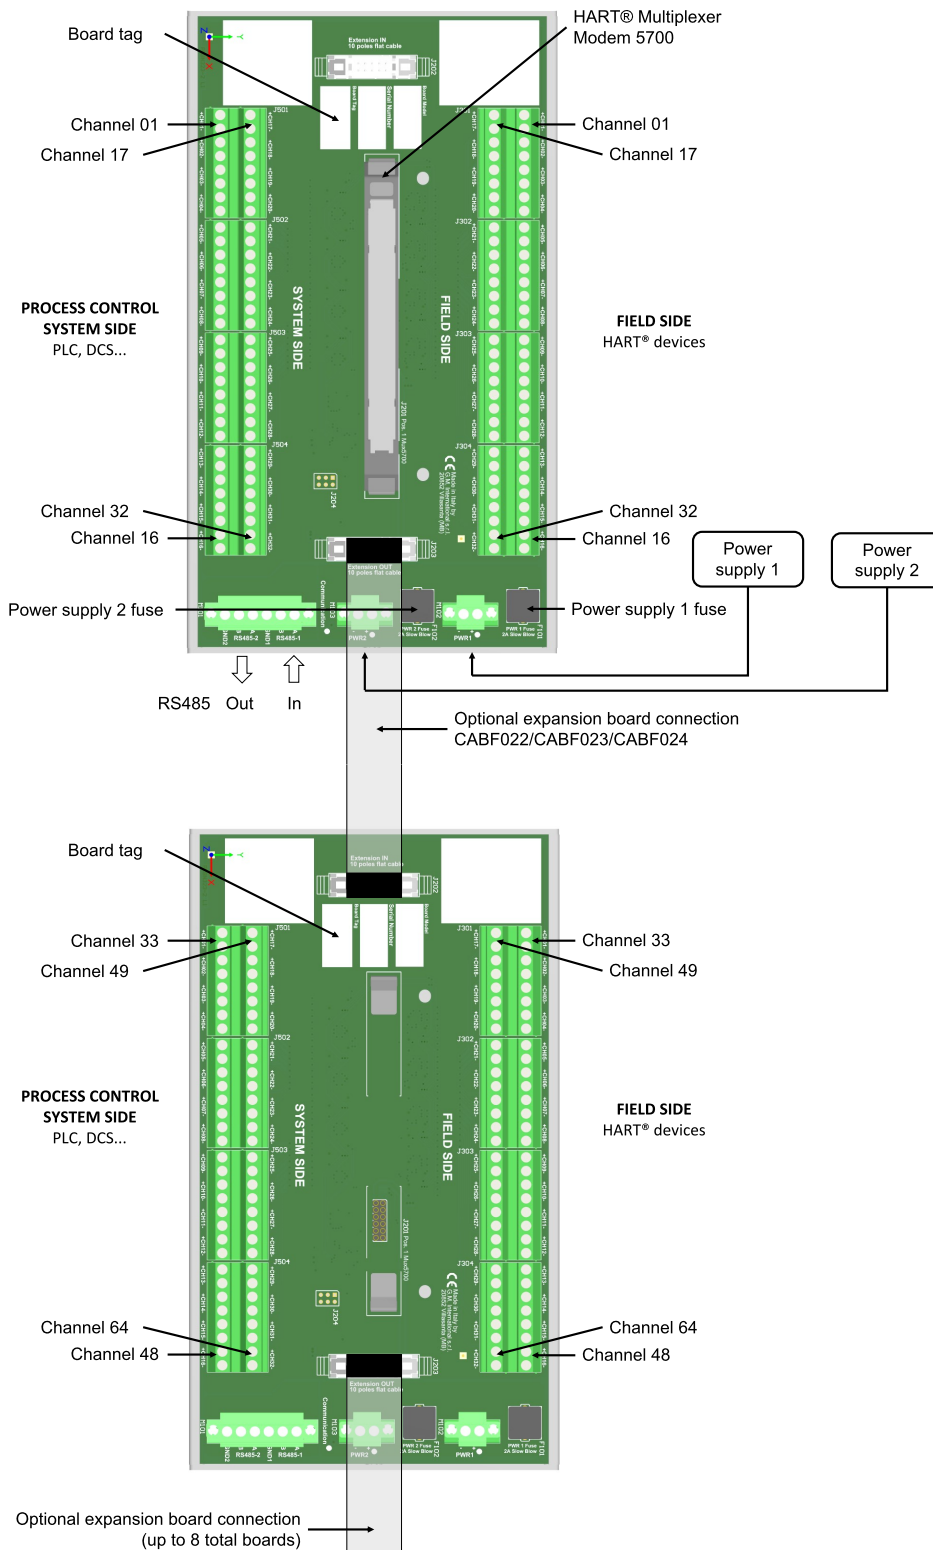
Board tag

HART® Multiplexer Modem 5700

Channel 01
Channel 17

Channel 01
Channel 17

PROCESS CONTROL SYSTEM SIDE
PLC, DCS...

SYSTEM SIDE

FIELD SIDE

FIELD SIDE
HART® devices

Channel 32
Channel 16

Channel 32
Channel 16

Power supply 1

Power supply 2

Power supply 2 fuse

Power supply 1 fuse

RS485 Out In

Optional expansion board connection
CABF022/CABF023/CABF024

Board tag

Channel 33
Channel 49

Channel 33
Channel 49

PROCESS CONTROL SYSTEM SIDE
PLC, DCS...

SYSTEM SIDE

FIELD SIDE

FIELD SIDE
HART® devices

Channel 64
Channel 48

Channel 64
Channel 48

Optional expansion board connection
(up to 8 total boards)